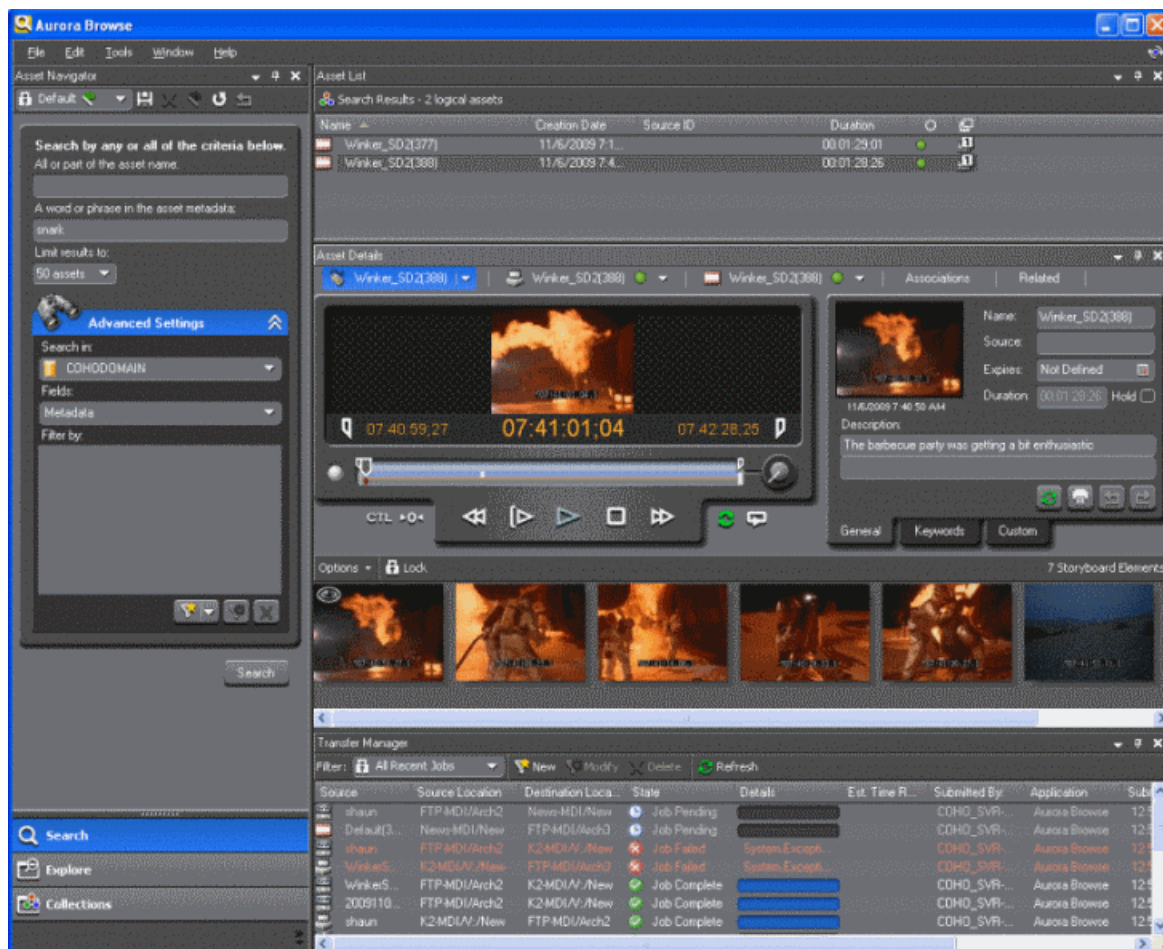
Aurora Browse

File Edit Tools Window Help

Asset Navigator

Default

Search by any or all of the criteria below.
All or part of the asset name:

A word or phrase in the asset metadata:
snark

Limit results to:
50 assets

Advanced Settings

Search in:
COHODOMAIN

Fields:
Metadata

Filter by:

Search

Search
Explore
Collections

Asset List

Search Results - 2 logical assets

| Name | Creation Date | Source ID | Duration |
|---|---|---|---|
| Winker_SD2(377) | 11/6/2009 7:1... | | 00:01:29;01 |
| Winker_SD2(388) | 11/6/2009 7:4... | | 00:01:28;26 |

Asset Details

Winker_SD2(388) | Winker_SD2(388) | Winker_SD2(388) | Associations | Related

07:40:59;27 07:41:01;04 07:42:28;25

CTL

Name: Winker_SD2(388)
Source:
Expires: Not Defined
Duration: 00:01:28:26 Hold
11/6/2009 7:40:50 AM
Description:
The barbecue party was getting a bit enthusiastic

General Keywords Custom

Options Lock 7 Storyboard Elements

Transfer Manager

Filter: All Recent Jobs New Modify Delete Refresh

| Source | Source Location | Destination Loca... | State | Details | Est. Time R... | Submitted By | Application | Sub |
|---|---|---|---|---|---|---|---|---|
| shaun | FTP-MDI/Arch2 | News-MDI/New | Job Pending | | | COHO_SVR-... | Aurora Browse | 12 |
| Default(3... | News-MDI/New | FTP-MDI/Arch3 | Job Pending | | | COHO_SVR-... | Aurora Browse | 12 |
| shaun | FTP-MDI/Arch2 | K2-MDI/V:/New | Job Failed | System.Excepti... | | COHO_SVR-... | Aurora Browse | 12 |
| WinkerS... | K2-MDI/V:/New | FTP-MDI/Arch3 | Job Failed | System.Excepti... | | COHO_SVR-... | Aurora Browse | 12 |
| WinkerS... | FTP-MDI/Arch2 | K2-MDI/V:/New | Job Complete | | | COHO_SVR-... | Aurora Browse | 12 |
| 2009110... | FTP-MDI/Arch2 | K2-MDI/V:/New | Job Complete | | | COHO_SVR-... | Aurora Browse | 12 |
| shaun | K2-MDI/V:/New | FTP-MDI/Arch2 | Job Complete | | | COHO_SVR-... | Aurora Browse | 12 |